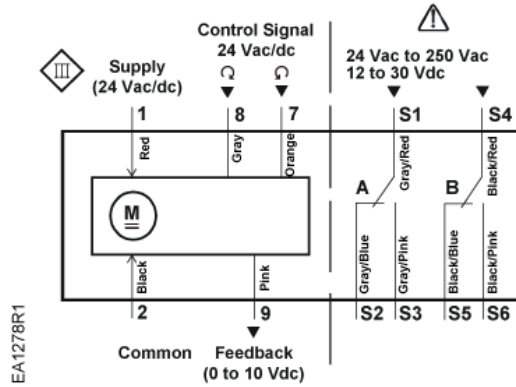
III
Supply
(24 Vac/dc)

Control Signal
24 Vac/dc

24 Vac to 250 Vac
12 to 30 Vdc

1
8
7
S1
S4

Red
Gray
Orange
Gray/Red
Black/Red

M

A
B

Gray/Blue
Gray/Pink
Black/Blue
Black/Pink

Black
Pink

2
9
S2
S3
S5
S6

Common
Feedback
(0 to 10 Vdc)

EA1278R1